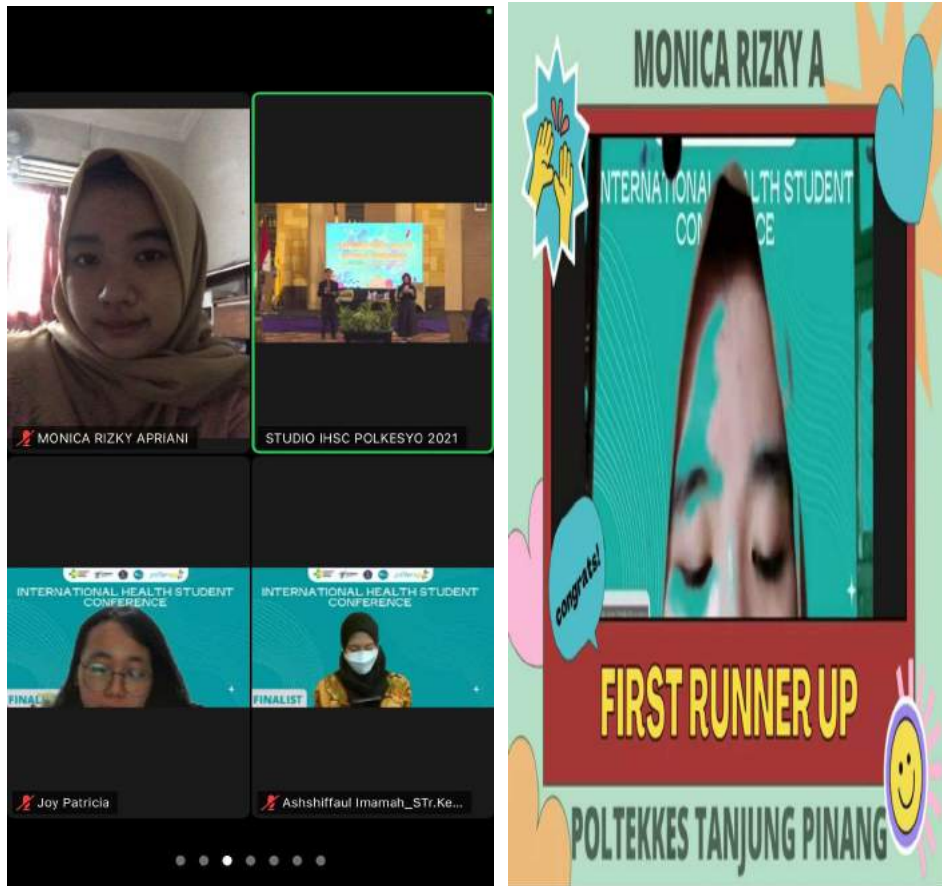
MONICA RIZKY APRIANI

STUDIO IHSC POLKESYO 2021

INTERNATIONAL HEALTH STUDENT CONFERENCE

FINAL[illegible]

Joy Patricia

INTERNATIONAL HEALTH STUDENT CONFERENCE

FINALIST

Ashshiffaul Imamah_STr.Ke...

MONICA RIZKY A

INTERNATIONA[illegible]LTH STUDENT CO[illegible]CE

Congrats!

FIRST RUNNER UP

POLTEKKES TANJUNG PINANG